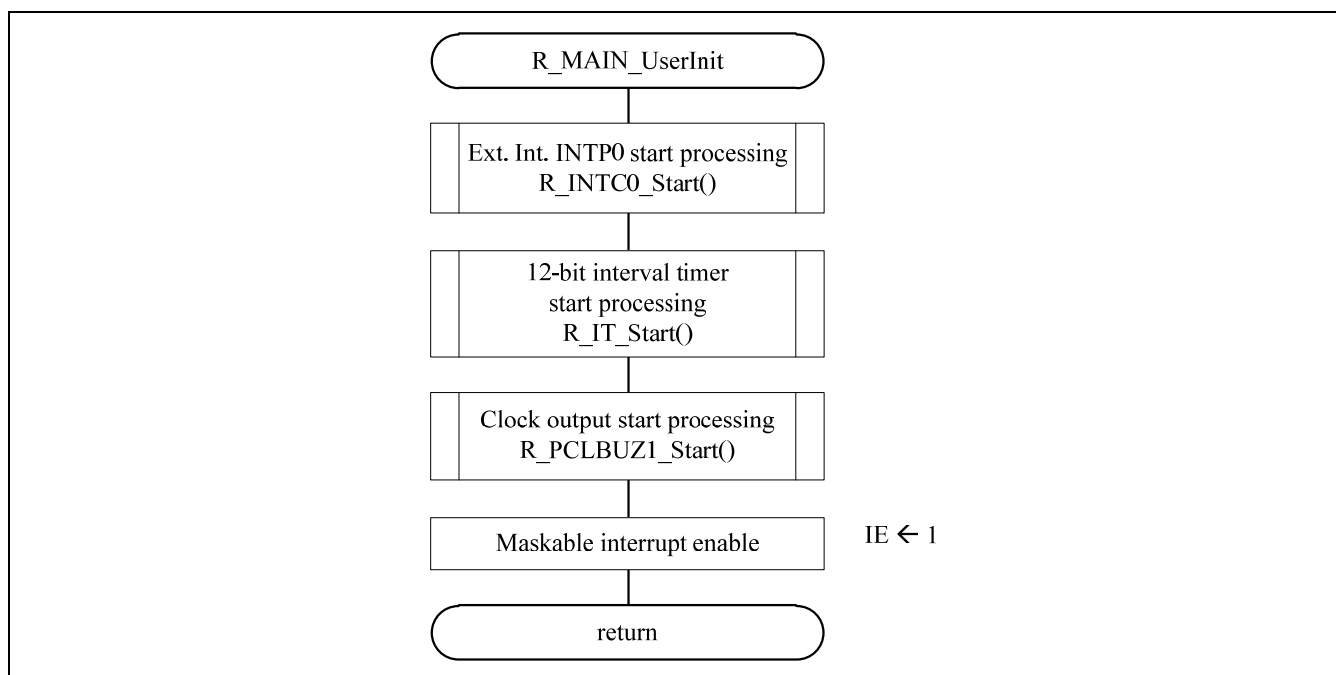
R_MAIN_UserInit

Ext. Int. INTP0 start processing
R_INTC0_Start()

12-bit interval timer
start processing
R_IT_Start()

Clock output start processing
R_PCLBUZ1_Start()

Maskable interrupt enable

IE ← 1

return